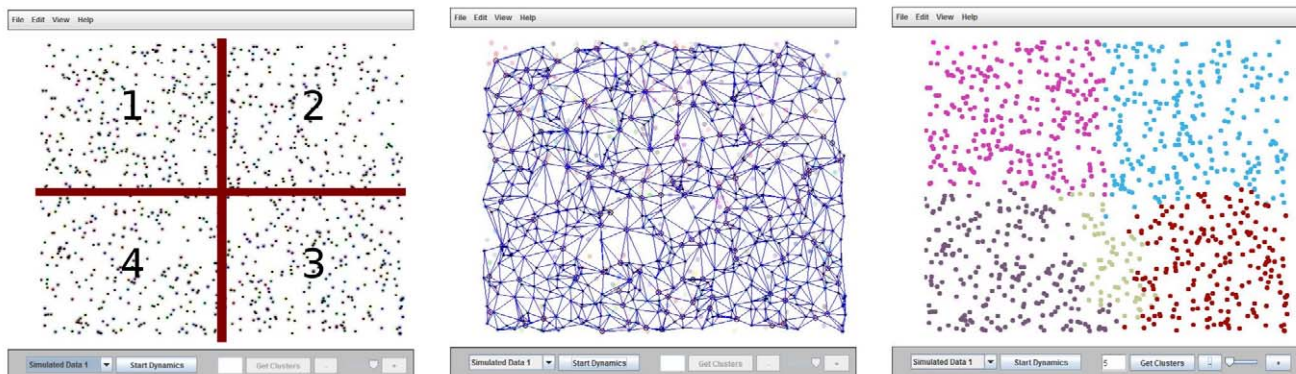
File Edit View Help

1
2
4
3

Simulated Data 1 Start Dynamics Get Clusters - +

File Edit View Help

Simulated Data 1 Start Dynamics Get Clusters - +

File Edit View Help

Simulated Data 1 Start Dynamics 5 Get Clusters - +